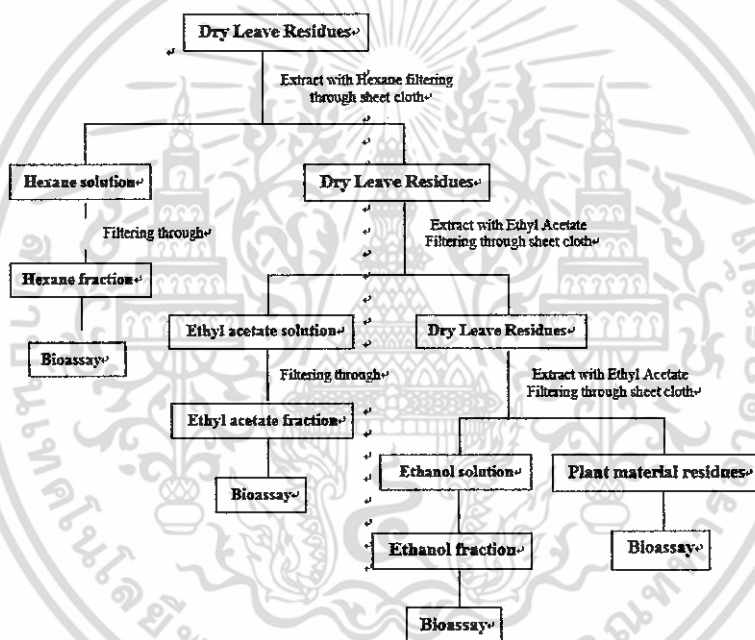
Dry Leave Residues

Extract with Hexane filtering through sheet cloth

Hexane solution

Dry Leave Residues

Filtering through

Extract with Ethyl Acetate Filtering through sheet cloth

Hexane fraction

Ethyl acetate solution

Dry Leave Residues

Bioassay

Filtering through

Extract with Ethyl Acetate Filtering through sheet cloth

Ethyl acetate fraction

Ethanol solution

Plant material residues

Bioassay

Ethanol fraction

Bioassay

Bioassay